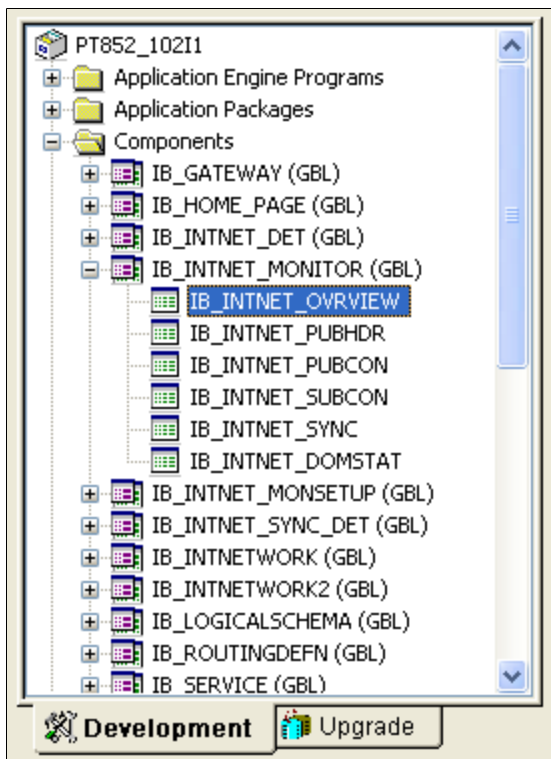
PT852_102I1
Application Engine Programs
Application Packages
Components
IB_GATEWAY (GBL)
IB_HOME_PAGE (GBL)
IB_INTNET_DET (GBL)
IB_INTNET_MONITOR (GBL)
IB_INTNET_OVRVIEW
IB_INTNET_PUBHDR
IB_INTNET_PUBCON
IB_INTNET_SUBCON
IB_INTNET_SYNC
IB_INTNET_DOMSTAT
IB_INTNET_MONSETUP (GBL)
IB_INTNET_SYNC_DET (GBL)
IB_INTNETWORK (GBL)
IB_INTNETWORK2 (GBL)
IB_LOGICALSCHEMA (GBL)
IB_ROUTINGDEFN (GBL)
IB_SERVICE (GBL)

Development
Upgrade